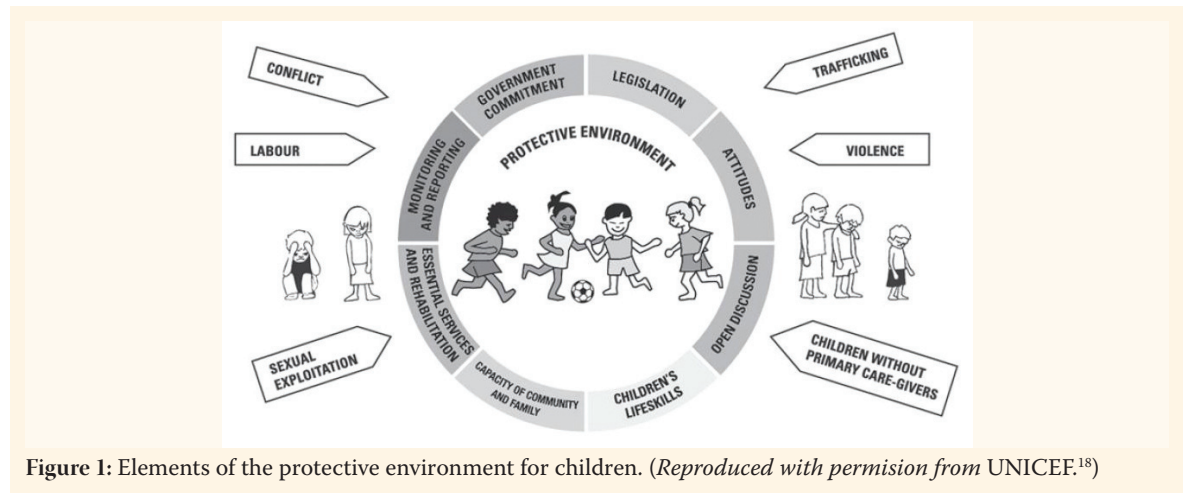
CONFLICT

LABOUR

SEXUAL EXPLOITATION

GOVERNMENT COMMITMENT

LEGISLATION

ATTITUDES

OPEN DISCUSSION

CHILDREN'S LIFESKILLS

CAPACITY OF COMMUNITY AND FAMILY

ESSENTIAL SERVICES AND REHABILITATION

MONITORING AND REPORTING

PROTECTIVE ENVIRONMENT

TRAFFICKING

VIOLENCE

CHILDREN WITHOUT PRIMARY CARE-GIVERS

**Figure 1:** Elements of the protective environment for children. (*Reproduced with permision from* UNICEF.$^{18}$)